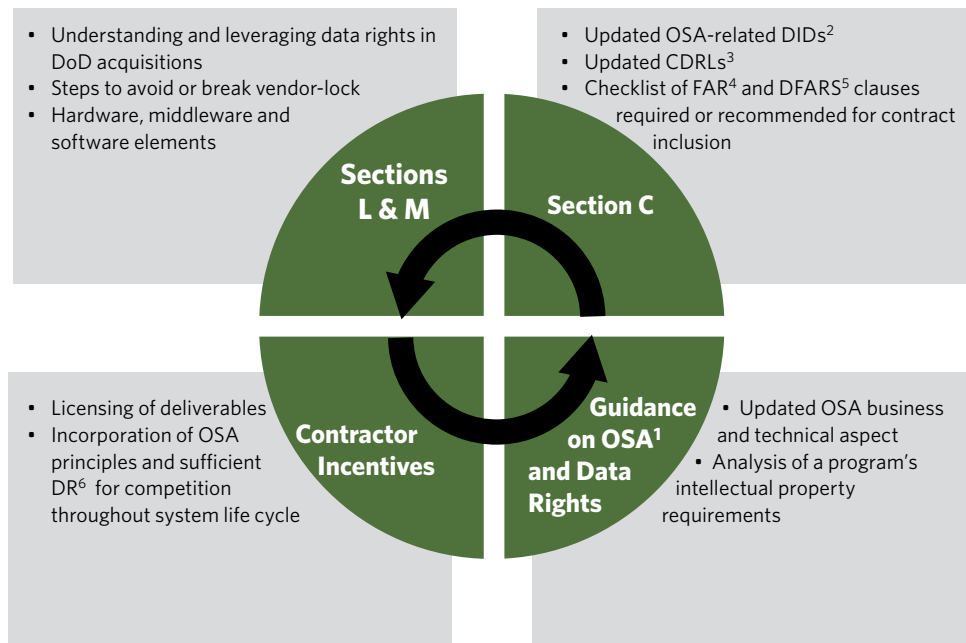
- Understanding and leveraging data rights in DoD acquisitions
- Steps to avoid or break vendor-lock
- Hardware, middleware and software elements

- Updated OSA-related DIDs$^2$
- Updated CDRLs$^3$
- Checklist of FAR$^4$ and DFARS$^5$ clauses required or recommended for contract inclusion

Sections L & M

Section C

Contractor Incentives

Guidance on OSA$^1$ and Data Rights

- Licensing of deliverables
- Incorporation of OSA principles and sufficient DR$^6$ for competition throughout system life cycle

- Updated OSA business and technical aspect
- Analysis of a program's intellectual property requirements